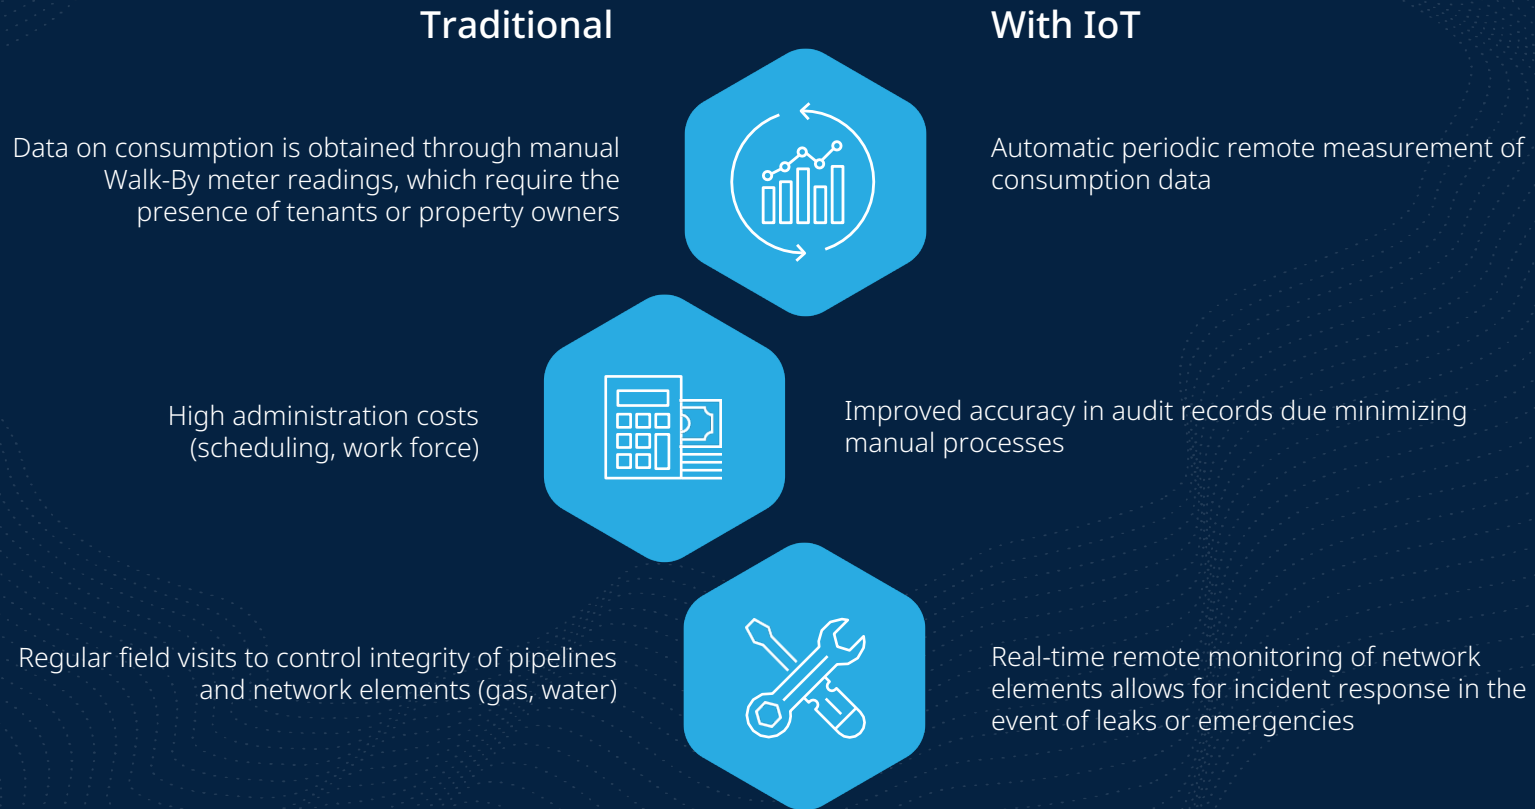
Traditional

With IoT

Data on consumption is obtained through manual Walk-By meter readings, which require the presence of tenants or property owners

Automatic periodic remote measurement of consumption data

High administration costs (scheduling, work force)

Improved accuracy in audit records due minimizing manual processes

Regular field visits to control integrity of pipelines and network elements (gas, water)

Real-time remote monitoring of network elements allows for incident response in the event of leaks or emergencies